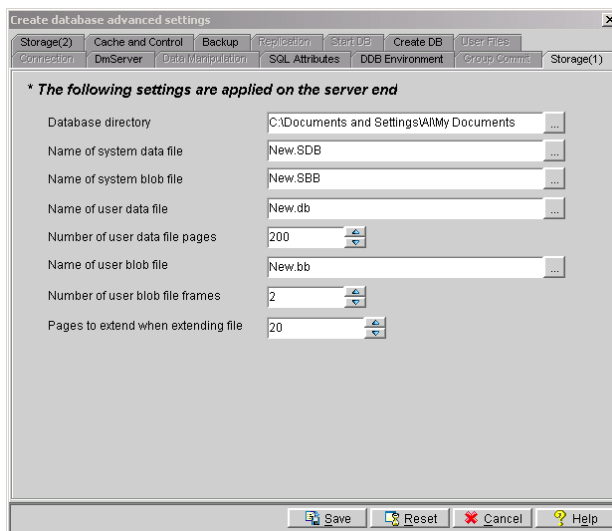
Create database advanced settings

Storage(2) | Cache and Control | Backup | Replication | Start DB | Create DB | User Files

Connection | DmServer | Data Manipulation | SQL Attributes | DDB Environment | Group Commit | Storage(1)

* The following settings are applied on the server end

Database directory C:\Documents and Settings\Al\My Documents ...

Name of system data file New.SDB ...

Name of system blob file New.SBB ...

Name of user data file New.db ...

Number of user data file pages 200

Name of user blob file New.bb ...

Number of user blob file frames 2

Pages to extend when extending file 20

Save | Reset | Cancel | Help